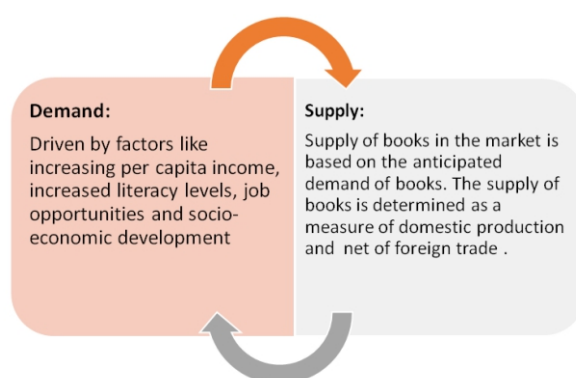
Demand:

Driven by factors like increasing per capita income, increased literacy levels, job opportunities and socio-economic development

Supply:

Supply of books in the market is based on the anticipated demand of books. The supply of books is determined as a measure of domestic production and net of foreign trade .